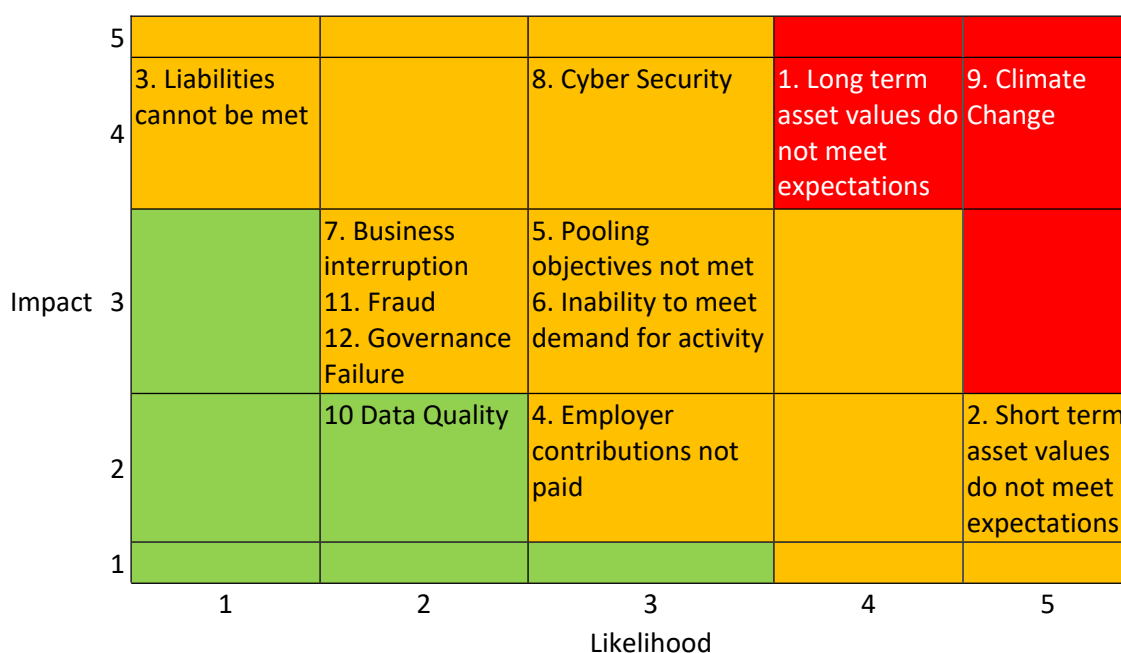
| Impact | 1 | 2 | 3 | 4 | 5 |
|---|---|---|---|---|---|
| 5 | | | | | |
| 4 | 3. Liabilities cannot be met | | 8. Cyber Security | 1. Long term asset values do not meet expectations | 9. Climate Change |
| 3 | | 7. Business interruption 11. Fraud 12. Governance Failure | 5. Pooling objectives not met 6. Inability to meet demand for activity | | |
| 2 | | 10 Data Quality | 4. Employer contributions not paid | | 2. Short term asset values do not meet expectations |
| 1 | | | | | |

Likelihood